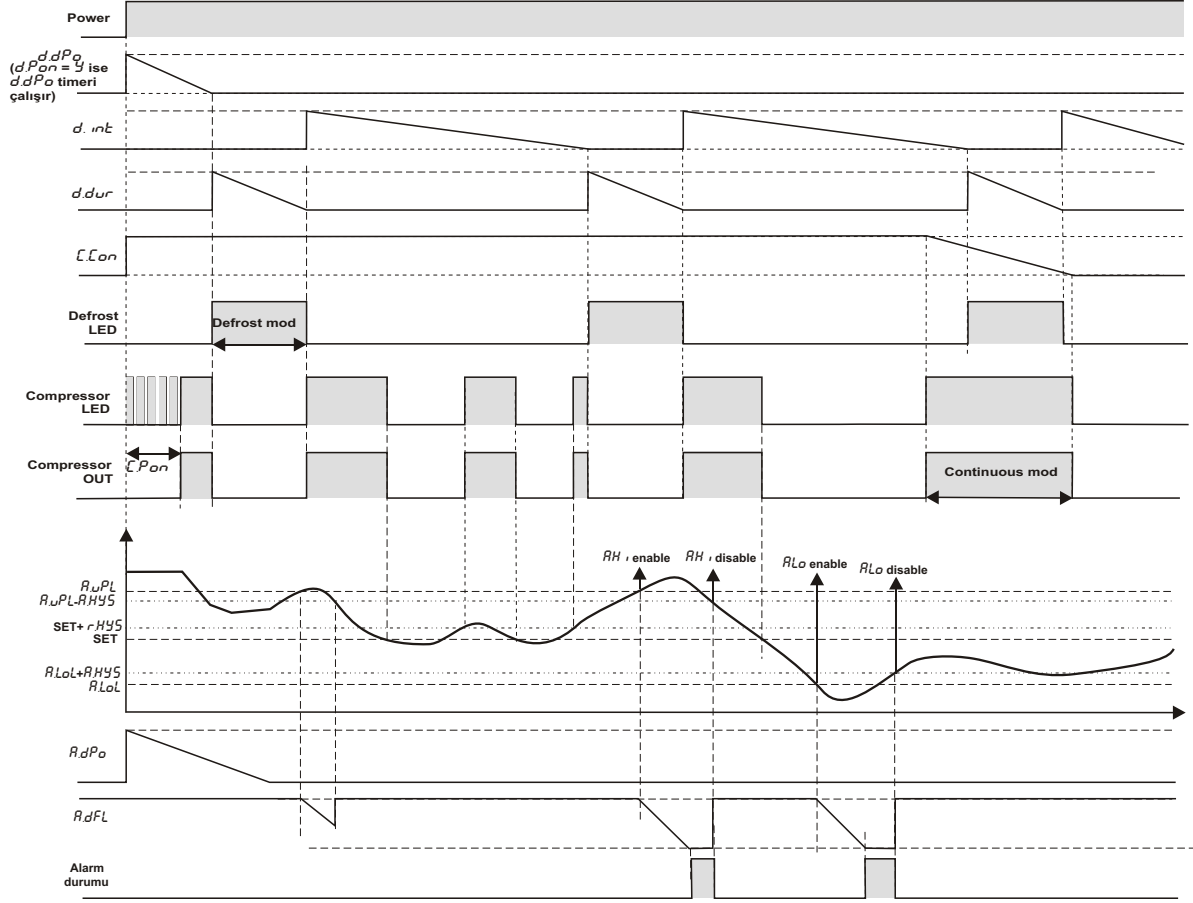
Power

d.dPo
(d.Pon = y ise d.dPo timeri çalışır)

d.int

d.dur

C.Con

Defrost LED

Defrost mod

Compressor LED

Compressor OUT

C.Pon

Continuous mod

AHi enable

AHi disable

ALo enable

ALo disable

A.uPL
A.uPL-A.HYS
SET+ r.HYS
SET
A.LoL+A.HYS
A.LoL

A.dPo

A.dFL

Alarm durumu